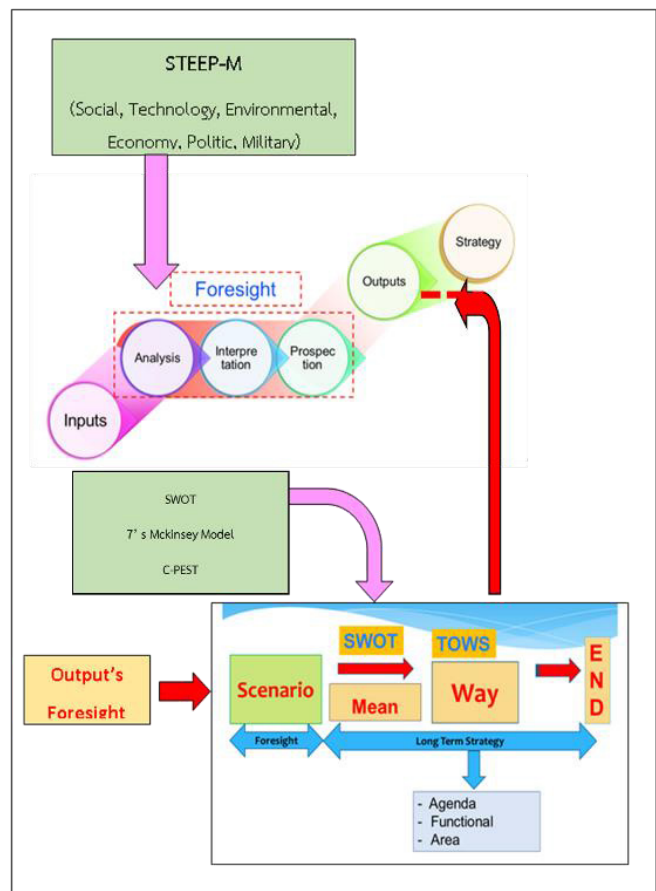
STEEP-M

(Social, Technology, Environmental, Economy, Politic, Military)

Foresight

Inputs

Analysis

Interpretation

Prospection

Outputs

Strategy

SWOT

7' s Mckinsey Model

C-PEST

Output's Foresight

Scenario

SWOT

Mean

TOWS

Way

END

Foresight

Long Term Strategy

- Agenda
- Functional
- Area